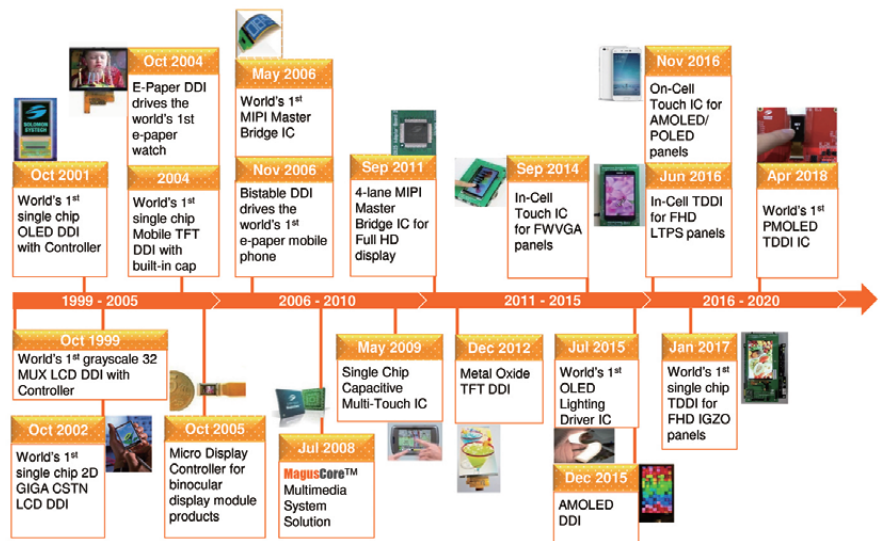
SOLOMON SYSTECH

Oct 2001
World's 1$^{st}$ single chip OLED DDI with Controller

Oct 2004
E-Paper DDI drives the world's 1st e-paper watch

2004
World's 1$^{st}$ single chip Mobile TFT DDI with built-in cap

May 2006
World's 1$^{st}$ MIPI Master Bridge IC

Nov 2006
Bistable DDI drives the world's 1$^{st}$ e-paper mobile phone

Sep 2011
4-lane MIPI Master Bridge IC for Full HD display

Sep 2014
In-Cell Touch IC for FWVGA panels

Nov 2016
On-Cell Touch IC for AMOLED/ POLED panels

Jun 2016
In-Cell TDDI for FHD LTPS panels

Apr 2018
World's 1$^{st}$ PMOLED TDDI IC

1999 - 2005

2006 - 2010

2011 - 2015

2016 - 2020

Oct 1999
World's 1$^{st}$ grayscale 32 MUX LCD DDI with Controller

Oct 2002
World's 1$^{st}$ single chip 2D GIGA CSTN LCD DDI

Oct 2005
Micro Display Controller for binocular display module products

Jul 2008
MagusCore™ Multimedia System Solution

May 2009
Single Chip Capacitive Multi-Touch IC

Dec 2012
Metal Oxide TFT DDI

Jul 2015
World's 1$^{st}$ OLED Lighting Driver IC

Dec 2015
AMOLED DDI

Jan 2017
World's 1$^{st}$ single chip TDDI for FHD IGZO panels